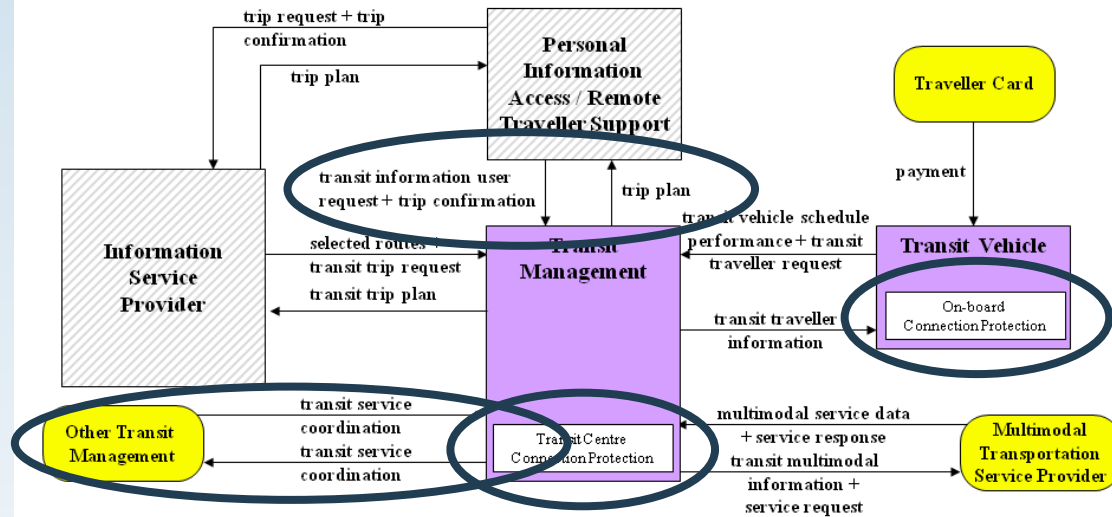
trip request + trip confirmation

trip plan

Personal Information Access / Remote Traveller Support

Traveller Card

payment

transit information user request + trip confirmation

trip plan

Information Service Provider

selected routes + transit trip request

transit trip plan

Transit Management

transit vehicle schedule performance + transit traveller request

Transit Vehicle

On-board Connection Protection

transit traveller information

Other Transit Management

transit service coordination

transit service coordination

Transit Centre Connection Protection

multimodal service data + service response

transit multimodal information + service request

Multimodal Transportation Service Provider